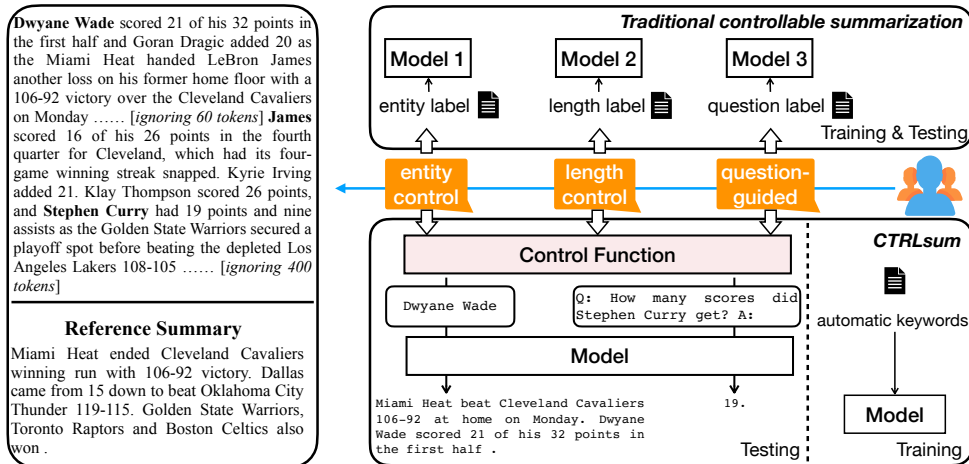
**Dwyane Wade** scored 21 of his 32 points in the first half and Goran Dragic added 20 as the Miami Heat handed LeBron James another loss on his former home floor with a 106-92 victory over the Cleveland Cavaliers on Monday …… [*ignoring 60 tokens*] **James** scored 16 of his 26 points in the fourth quarter for Cleveland, which had its four-game winning streak snapped. Kyrie Irving added 21. Klay Thompson scored 26 points, and **Stephen Curry** had 19 points and nine assists as the Golden State Warriors secured a playoff spot before beating the depleted Los Angeles Lakers 108-105 …… [*ignoring 400 tokens*]

**Reference Summary**

Miami Heat ended Cleveland Cavaliers winning run with 106-92 victory. Dallas came from 15 down to beat Oklahoma City Thunder 119-115. Golden State Warriors, Toronto Raptors and Boston Celtics also won .

*Traditional controllable summarization*

Model 1

entity label

Model 2

length label

Model 3

question label

Training & Testing

entity control

length control

question-guided

*CTRLsum*

Control Function

Dwyane Wade

Q: How many scores did Stephen Curry get? A:

automatic keywords

Model

Miami Heat beat Cleveland Cavaliers 106-92 at home on Monday. Dwyane Wade scored 21 of his 32 points in the first half .

19.

Testing

Model

Training